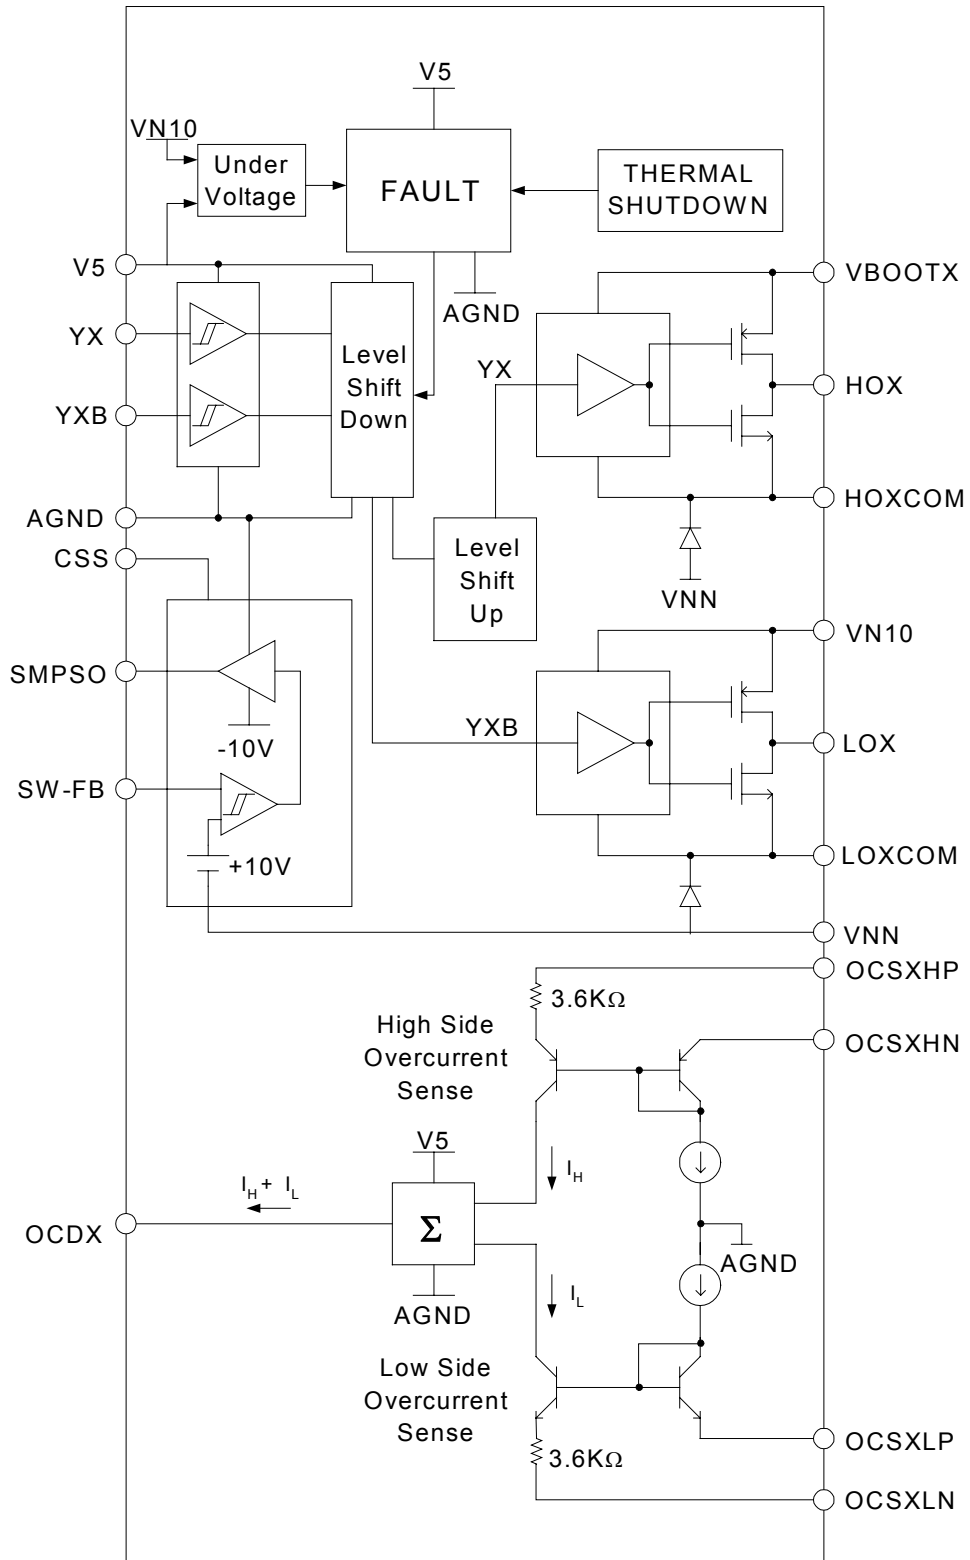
V5

VN10

Under Voltage

FAULT

THERMAL SHUTDOWN

V5

AGND

VBOOTX

YX

Level Shift Down

YX

HOX

YXB

AGND

HOXCOM

CSS

Level Shift Up

VNN

VN10

SMPSO

-10V

YXB

LOX

SW-FB

+10V

LOXCOM

VNN

OCSXHP

3.6K$\Omega$

High Side Overcurrent Sense

OCSXHN

V5

$I_H$

$I_H + I_L$

OCDX

$\Sigma$

AGND

AGND

$I_L$

Low Side Overcurrent Sense

OCSXLP

3.6K$\Omega$

OCSXLN